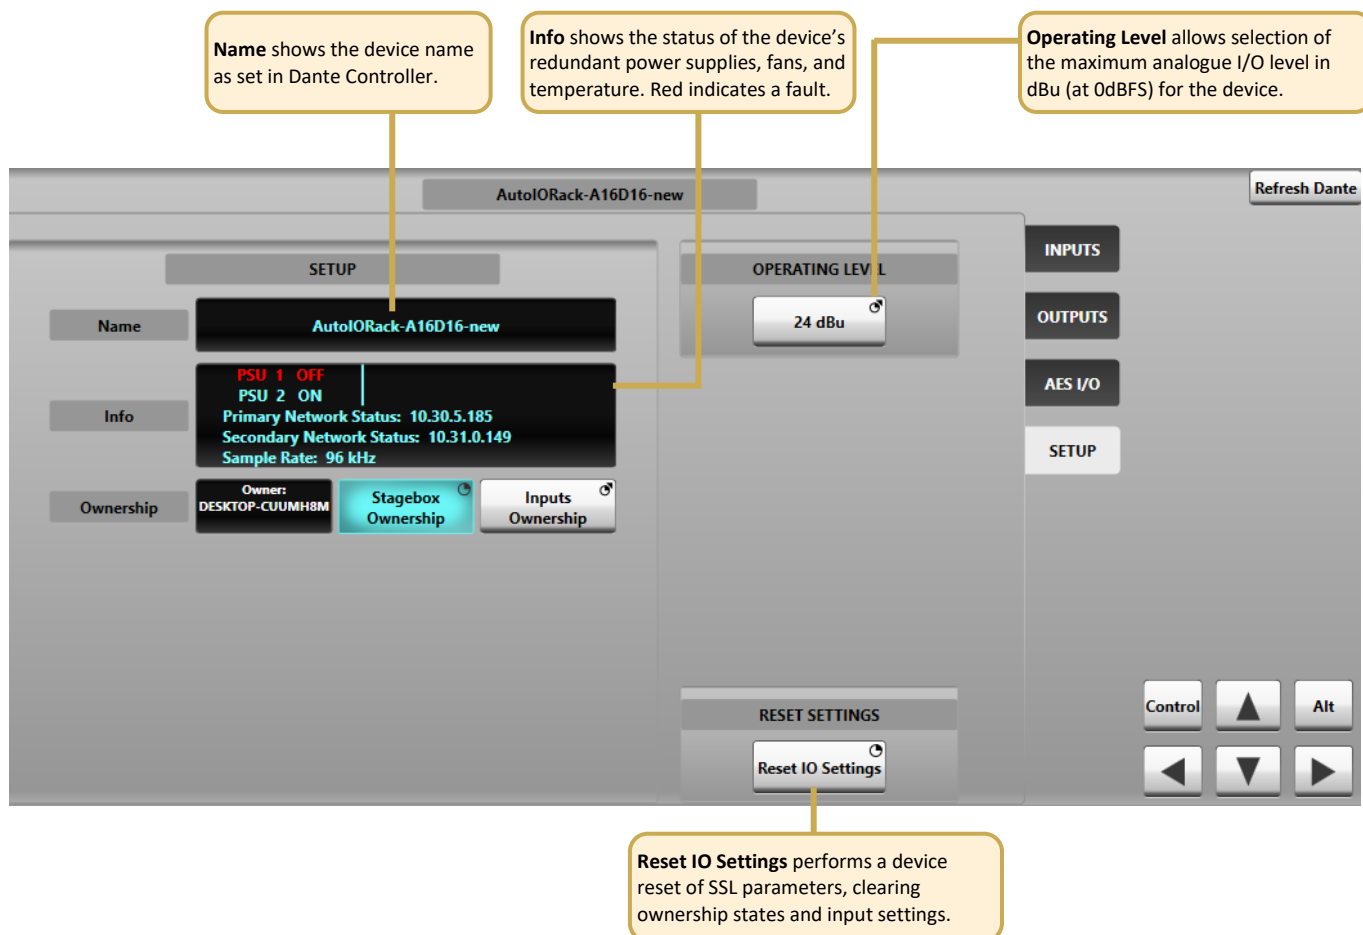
**Name** shows the device name as set in Dante Controller.

**Info** shows the status of the device's redundant power supplies, fans, and temperature. Red indicates a fault.

**Operating Level** allows selection of the maximum analogue I/O level in dBu (at 0dBFS) for the device.

AutoIORack-A16D16-new

Refresh Dante

SETUP

Name

AutoIORack-A16D16-new

Info

PSU 1 OFF
PSU 2 ON
Primary Network Status: 10.30.5.185
Secondary Network Status: 10.31.0.149
Sample Rate: 96 kHz

Ownership

Owner:
DESKTOP-CUUMH8M

Stagebox Ownership

Inputs Ownership

OPERATING LEVEL

24 dBu

INPUTS

OUTPUTS

AES I/O

SETUP

RESET SETTINGS

Reset IO Settings

Control

Alt

**Reset IO Settings** performs a device reset of SSL parameters, clearing ownership states and input settings.